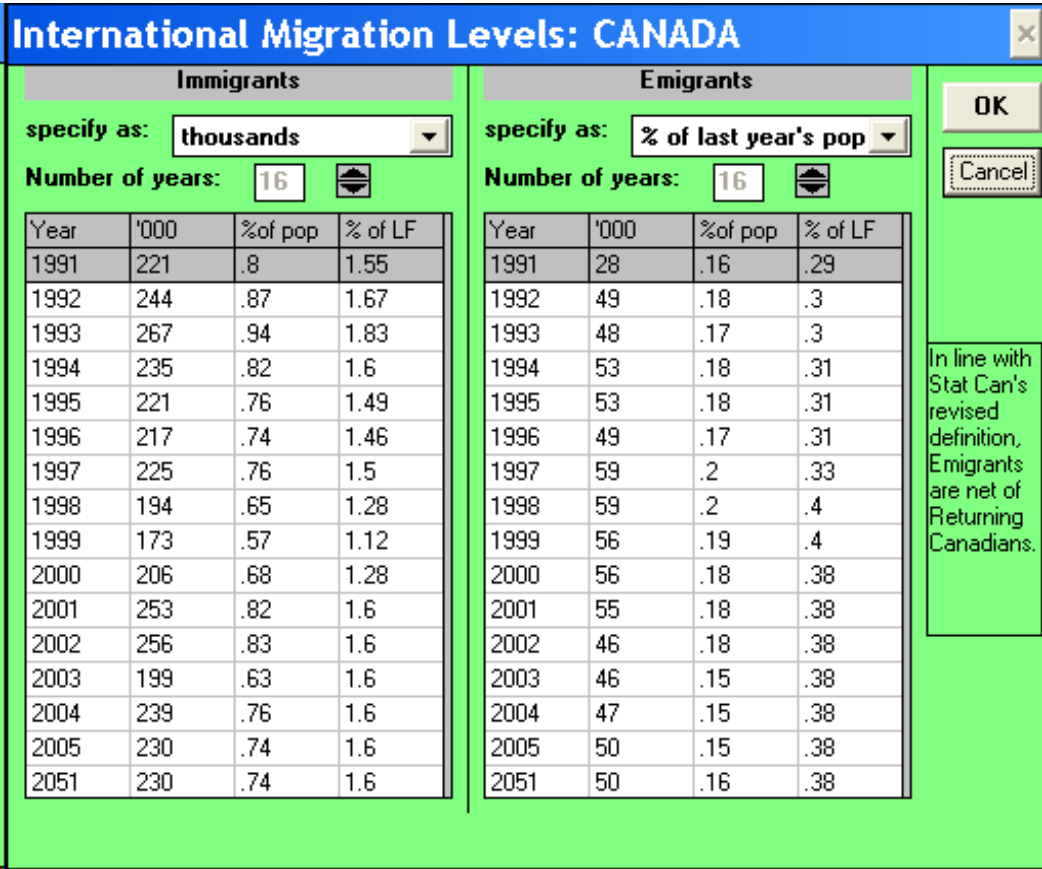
International Migration Levels: CANADA

×

Immigrants

specify as: thousands

Number of years: 16

| Year | '000 | %of pop | % of LF |
|---|---|---|---|
| 1991 | 221 | .8 | 1.55 |
| 1992 | 244 | .87 | 1.67 |
| 1993 | 267 | .94 | 1.83 |
| 1994 | 235 | .82 | 1.6 |
| 1995 | 221 | .76 | 1.49 |
| 1996 | 217 | .74 | 1.46 |
| 1997 | 225 | .76 | 1.5 |
| 1998 | 194 | .65 | 1.28 |
| 1999 | 173 | .57 | 1.12 |
| 2000 | 206 | .68 | 1.28 |
| 2001 | 253 | .82 | 1.6 |
| 2002 | 256 | .83 | 1.6 |
| 2003 | 199 | .63 | 1.6 |
| 2004 | 239 | .76 | 1.6 |
| 2005 | 230 | .74 | 1.6 |
| 2051 | 230 | .74 | 1.6 |

Emigrants

specify as: % of last year's pop

Number of years: 16

| Year | '000 | %of pop | % of LF |
|---|---|---|---|
| 1991 | 28 | .16 | .29 |
| 1992 | 49 | .18 | .3 |
| 1993 | 48 | .17 | .3 |
| 1994 | 53 | .18 | .31 |
| 1995 | 53 | .18 | .31 |
| 1996 | 49 | .17 | .31 |
| 1997 | 59 | .2 | .33 |
| 1998 | 59 | .2 | .4 |
| 1999 | 56 | .19 | .4 |
| 2000 | 56 | .18 | .38 |
| 2001 | 55 | .18 | .38 |
| 2002 | 46 | .18 | .38 |
| 2003 | 46 | .15 | .38 |
| 2004 | 47 | .15 | .38 |
| 2005 | 50 | .15 | .38 |
| 2051 | 50 | .16 | .38 |

OK

Cancel

In line with Stat Can's revised definition, Emigrants are net of Returning Canadians.